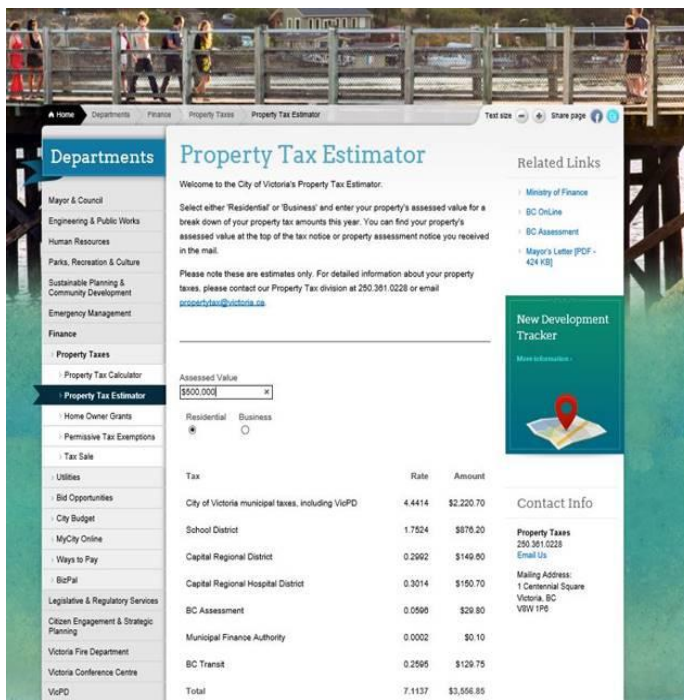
Home Departments Finance Property Taxes Property Tax Estimator

Text size − + Share page

Departments

Mayor & Council
Engineering & Public Works
Human Resources
Parks, Recreation & Culture
Sustainable Planning & Community Development
Emergency Management
Finance
Property Taxes
Property Tax Calculator
Property Tax Estimator
Home Owner Grants
Permissive Tax Exemptions
Tax Sale
Utilities
Bid Opportunities
City Budget
MyCity Online
Ways to Pay
BizPal
Legislative & Regulatory Services
Citizen Engagement & Strategic Planning
Victoria Fire Department
Victoria Conference Centre
VicPD

Property Tax Estimator

Welcome to the City of Victoria's Property Tax Estimator.

Select either 'Residential' or 'Business' and enter your property's assessed value for a break down of your property tax amounts this year. You can find your property's assessed value at the top of the tax notice or property assessment notice you received in the mail.

Please note these are estimates only. For detailed information about your property taxes, please contact our Property Tax division at 250.361.0228 or email propertytax@victoria.ca

Assessed Value
$500,000 ×

Residential Business

| Tax | Rate | Amount |
|---|---|---|
| City of Victoria municipal taxes, including VicPD | 4.4414 | $2,220.70 |
| School District | 1.7524 | $876.20 |
| Capital Regional District | 0.2992 | $149.60 |
| Capital Regional Hospital District | 0.3014 | $150.70 |
| BC Assessment | 0.0596 | $29.80 |
| Municipal Finance Authority | 0.0002 | $0.10 |
| BC Transit | 0.2595 | $129.75 |
| Total | 7.1137 | $3,556.85 |

Related Links

Ministry of Finance
BC OnLine
BC Assessment
Mayor's Letter [PDF - 424 KB]

New Development Tracker
More information ›

Contact Info

Property Taxes
250.361.0228
Email Us

Mailing Address:
1 Centennial Square
Victoria, BC
V8W 1P6